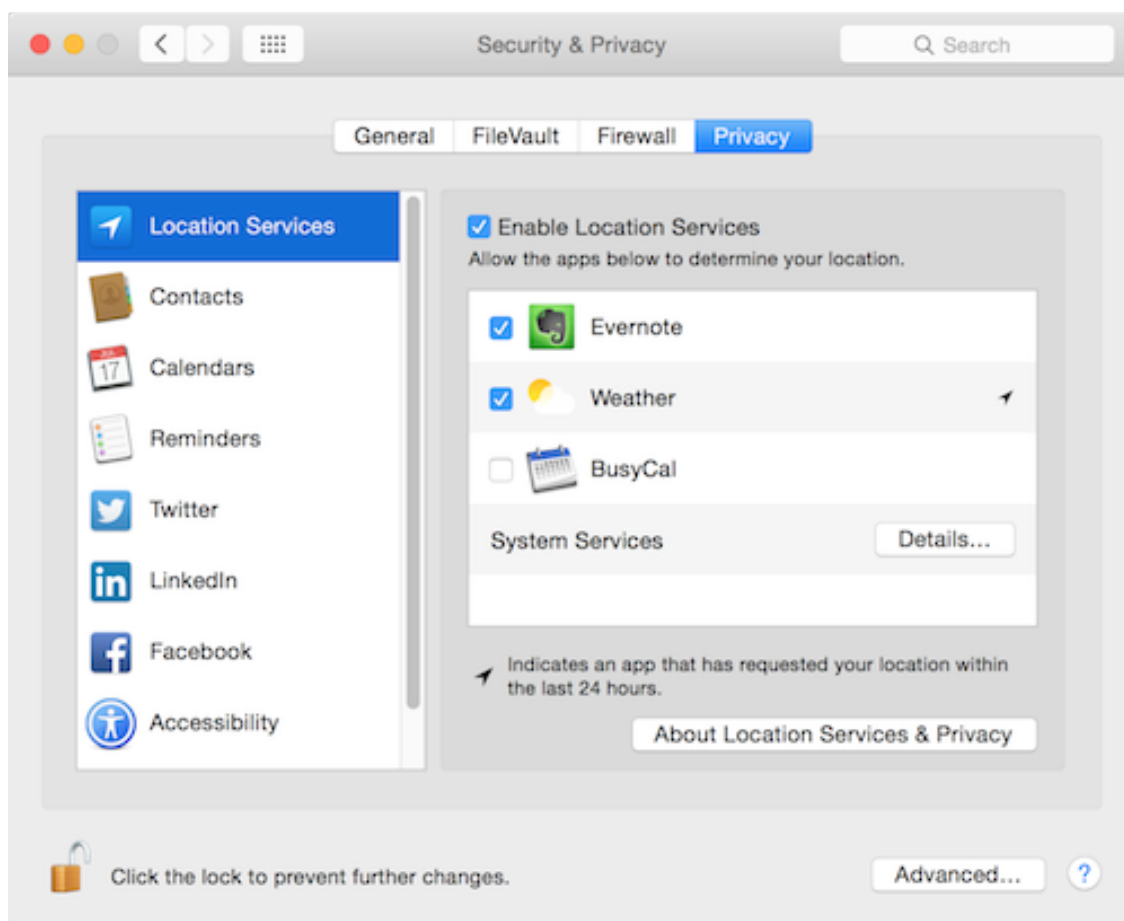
Security & Privacy

Search

General FileVault Firewall Privacy

Location Services
Contacts
Calendars
Reminders
Twitter
LinkedIn
Facebook
Accessibility

Enable Location Services
Allow the apps below to determine your location.

Evernote
Weather
BusyCal
System Services Details...

Indicates an app that has requested your location within the last 24 hours.

About Location Services & Privacy

Click the lock to prevent further changes.

Advanced...

?